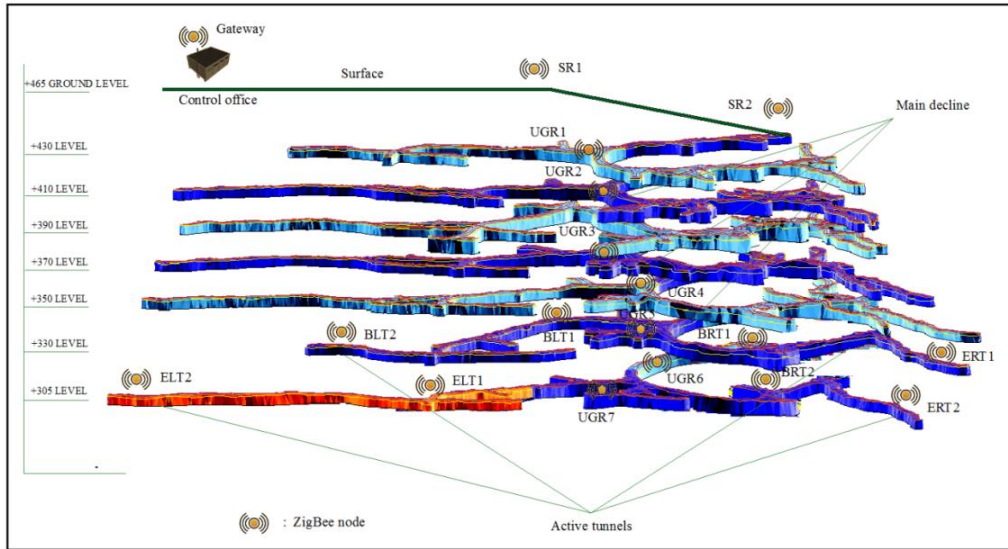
Gateway

+465 GROUND LEVEL

Surface

SR1

Control office

SR2

Main decline

+430 LEVEL

UGR1

+410 LEVEL

UGR2

+390 LEVEL

UGR3

+370 LEVEL

+350 LEVEL

UGR4

UGR5

BLT2

BLT1

BRT1

+330 LEVEL

ERT1

ELT2

ELT1

UGR6

BRT2

+305 LEVEL

UGR7

ERT2

: ZigBee node

Active tunnels